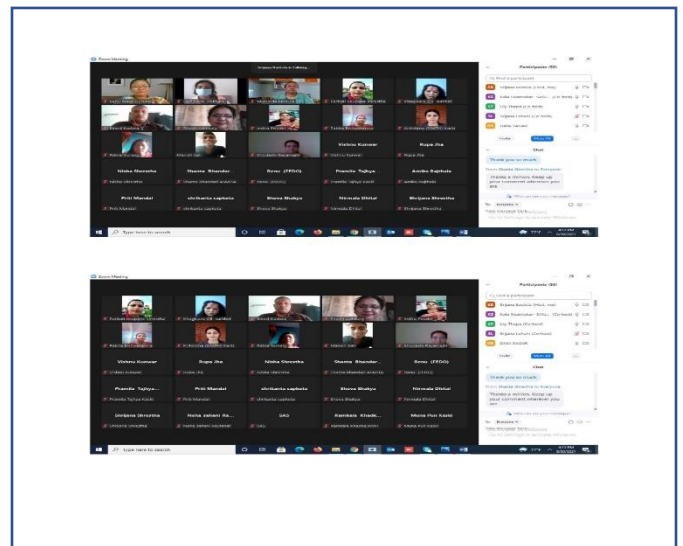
Zoom Meeting

Participants (50)

Vishnu Kumar
Rupa Jha
Nisha Shrestha
Shama Bhandar
Sirmu (FEDO)
Pramila Tajhya
Anika Sapkota
Priti Mandal
shrikanta sapkota
Shova Shakya
Nirmala Dhital
Birajana Shrestha

Chat
Thank you so much
Thanks a million. Keep up your commitment wherever you are

Type here to search

Zoom Meeting

Participants (50)

Vishnu Kumar
Rupa Jha
Nisha Shrestha
Shama Bhandar...
Sirmu (FEDO)
Pramila Tajhya...
Priti Mandal
shrikanta sapkota
Shova Shakya
Nirmala Dhital
Unnjana Shrestha
Heha zaheni Ra...
SAD
Kamlesh Khadk...
Mona Pun Kaski

Chat
Thank you so much
Thanks a million. Keep up your commitment wherever you are

Type here to search